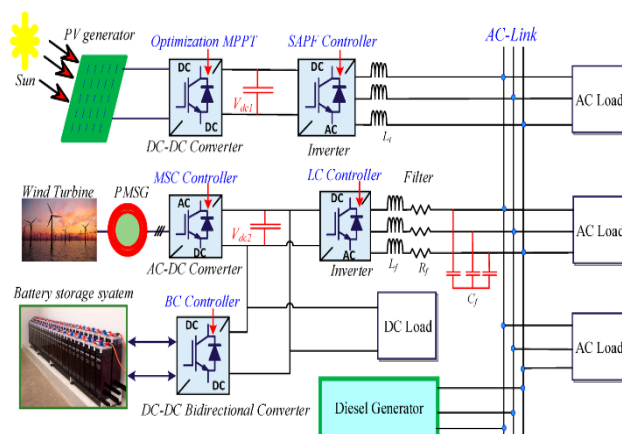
PV generator
Sun
Optimization MPPT
DC
DC
$V_{dc1}$
DC-DC Converter
SAPF Controller
DC
AC
Inverter
$L_s$
AC-Link
AC Load
Wind Turbine
PMSG
MSC Controller
AC
DC
$V_{dc2}$
AC-DC Converter
LC Controller
DC
AC
Inverter
Filter
$L_f$
$R_f$
$C_f$
AC Load
Battery storage syatem
BC Controller
DC
DC
DC-DC Bidirectional Converter
DC Load
AC Load
Diesel Generator